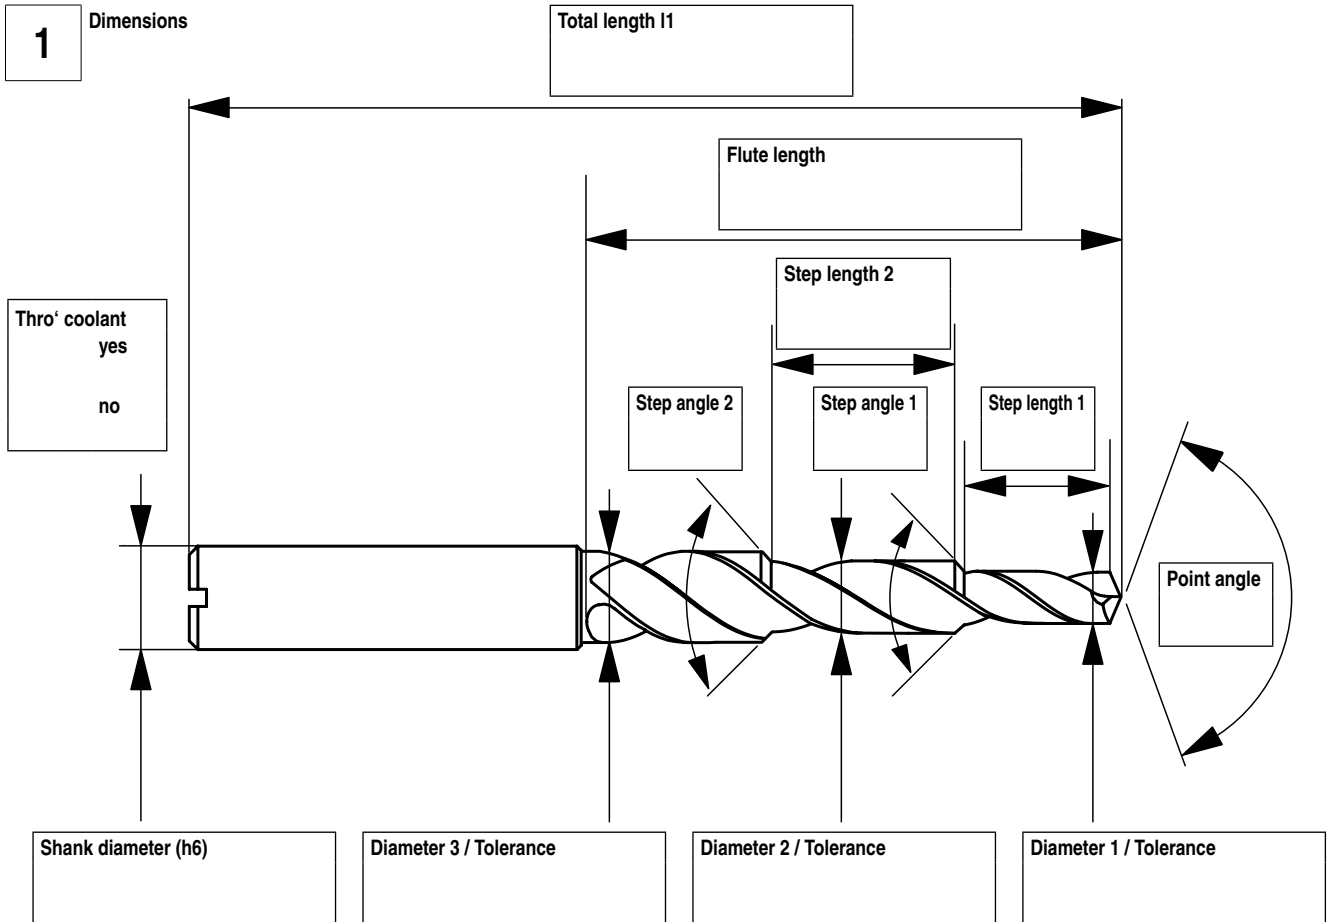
1

Dimensions

Total length l1

Flute length

Step length 2

Thro‘ coolant
yes
no

Step angle 2

Step angle 1

Step length 1

Point angle

Shank diameter (h6)

Diameter 3 / Tolerance

Diameter 2 / Tolerance

Diameter 1 / Tolerance